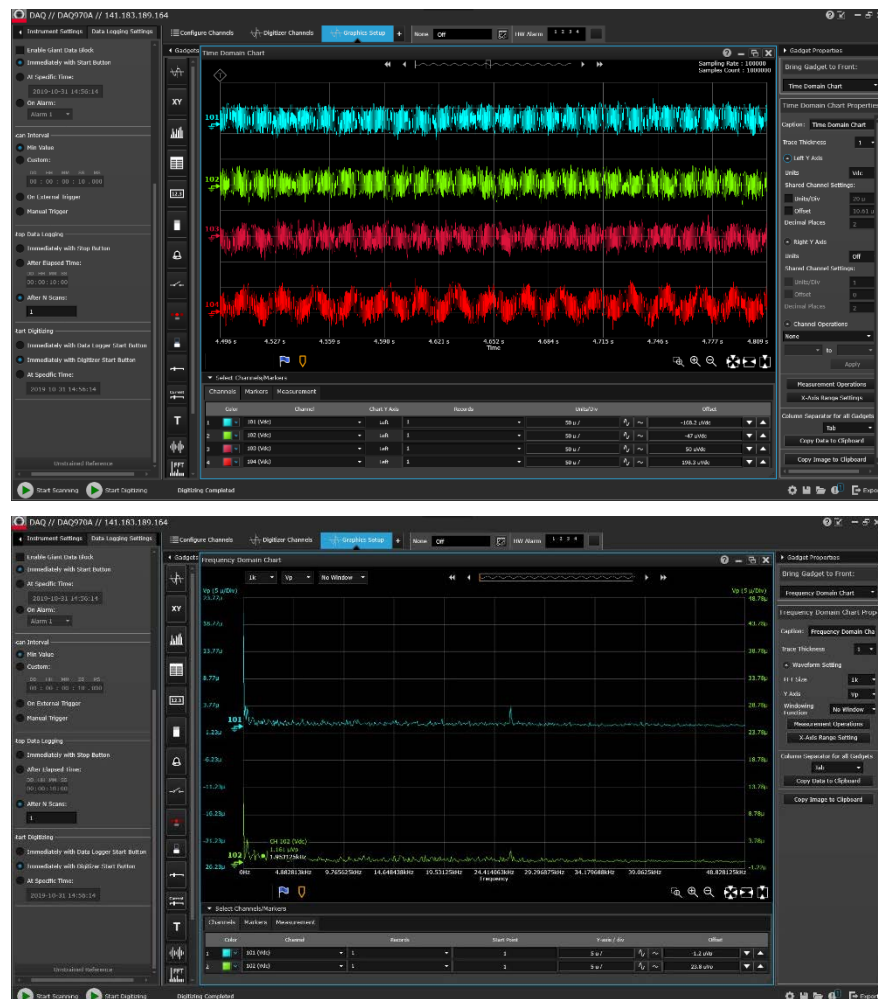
DAQ // DAQ970A // 141.183.189.164

Instrument Settings | Data Logging Settings | Configure Channels | Digitizer Channels | Graphics Setup | + | None | Off | HW Alarm 1 2 3 4

Enable Giant Data Block
Immediately with Start Button
At Specific Time:
2019-10-31 14:56:14
On Alarm:
Alarm 1

Scan Interval
Min Value
Custom:
00 : 00 : 00 : 10 . 000
On External Trigger
Manual Trigger

Stop Data Logging
Immediately with Stop Button
After Elapsed Time:
00 : 00 : 10 : 00
After N Scans:
1

Start Digitizing
Immediately with Data Logger Start Button
Immediately with Digitizer Start Button
At Specific Time:
2019-10-31 14:56:14

Unstrained Reference

Gadgets | Time Domain Chart

Sampling Rate : 100000
Samples Count : 1800000

101
102
103
104

4.496 s | 4.527 s | 4.559 s | 4.590 s | 4.621 s | 4.652 s | 4.684 s | 4.715 s | 4.746 s | 4.777 s | 4.809 s
Time

Select Channels/Markers
Channels | Markers | Measurement

| | Color | Channel | Chart Y Axis | Records | Units/Div | Offset |
|---|---|---|---|---|---|---|
| 1 | | 101 (Vdc) | Left | 1 | 50 u / | -105.2 uVdc |
| 2 | | 102 (Vdc) | Left | 1 | 50 u / | -47 uVdc |
| 3 | | 103 (Vdc) | Left | 1 | 50 u / | 50 uVdc |
| 4 | | 104 (Vdc) | Left | 1 | 50 u / | 196.3 uVdc |

Gadget Properties
Bring Gadget to Front:
Time Domain Chart
Time Domain Chart Properties
Caption: Time Domain Chart
Trace Thickness 1
Left Y Axis
Units Vdc
Shared Channel Settings:
Units/Div 20 u
Offset 10.61 u
Decimal Places 2
Right Y Axis
Units Off
Shared Channel Settings:
Units/Div 1
Offset 0
Decimal Places 2
Channel Operations
None
to
Apply
Measurement Operations
X-Axis Range Settings
Column Separator for all Gadgets
Tab
Copy Data to Clipboard
Copy Image to Clipboard

Start Scanning | Start Digitizing | Digitizing Completed

DAQ // DAQ970A // 141.183.189.164

Instrument Settings | Data Logging Settings | Configure Channels | Digitizer Channels | Graphics Setup | + | None | Off | HW Alarm 1 2 3 4

Enable Giant Data Block
Immediately with Start Button
At Specific Time:
2019-10-31 14:56:14
On Alarm:
Alarm 1

Scan Interval
Min Value
Custom:
00 : 00 : 00 : 10 . 000
On External Trigger
Manual Trigger

Stop Data Logging
Immediately with Stop Button
After Elapsed Time:
00 : 00 : 10 : 00
After N Scans:
1

Start Digitizing
Immediately with Data Logger Start Button
Immediately with Digitizer Start Button
At Specific Time:
2019-10-31 14:56:14

Unstrained Reference

Gadgets | Frequency Domain Chart
1k | Vp | No Window

Vp (5 u/Div)
23.72u | 18.72u | 13.72u | 8.72u | 3.72u | 1.23u | -6.23u | -11.23u | -16.23u | -21.23u | -26.23u
Vp (5 u/Div)
48.78u | 43.78u | 38.78u | 33.78u | 28.78u | 23.78u | 18.78u | 13.78u | 8.78u | 3.78u | -1.22u

101
102
CH 102 (Vdc)
1.16 uVp
1.45312kHz

0Hz | 4.882813kHz | 9.765625kHz | 14.648438kHz | 19.53125kHz | 24.414063kHz | 29.296875kHz | 34.179688kHz | 39.0625kHz | 48.828125kHz
Frequency

Select Channels/Markers
Channels | Markers | Measurement

| | Color | Channel | Records | Start Point | Y-axis / div | Offset |
|---|---|---|---|---|---|---|
| 1 | | 101 (Vdc) | 1 | 1 | 5 u / | 1.2 uVp |
| 2 | | 102 (Vdc) | 1 | 1 | 5 u / | 23.8 uVp |

Gadget Properties
Bring Gadget to Front:
Frequency Domain Chart
Frequency Domain Chart Prop
Caption: Frequency Domain Cha
Trace Thickness 1
Waveform Setting
FFT Size 1k
Y Axis Vp
Windowing Function No Window
Measurement Operations
X-Axis Range Setting
Column Separator for all Gadgets
Tab
Copy Data to Clipboard
Copy Image to Clipboard

Start Scanning | Start Digitizing | Digitizing Completed